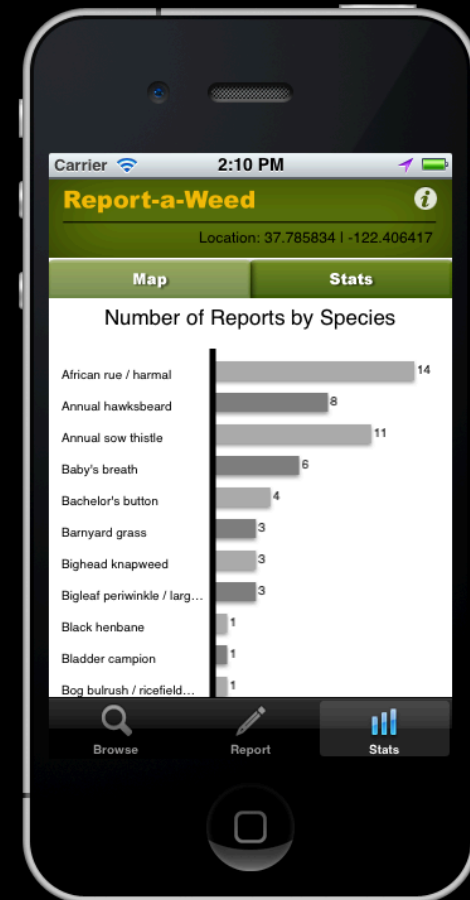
Carrier 2:10 PM

Report-a-Weed

Location: 37.785834 | -122.406417

Map Stats

Number of Reports by Species

| Species | Reports |
|---|---|
| African rue / harmal | 14 |
| Annual hawksbeard | 8 |
| Annual sow thistle | 11 |
| Baby's breath | 6 |
| Bachelor's button | 4 |
| Barnyard grass | 3 |
| Bighead knapweed | 3 |
| Bigleaf periwinkle / larg... | 3 |
| Black henbane | 1 |
| Bladder campion | 1 |
| Bog bulrush / ricefield... | 1 |

Browse Report Stats